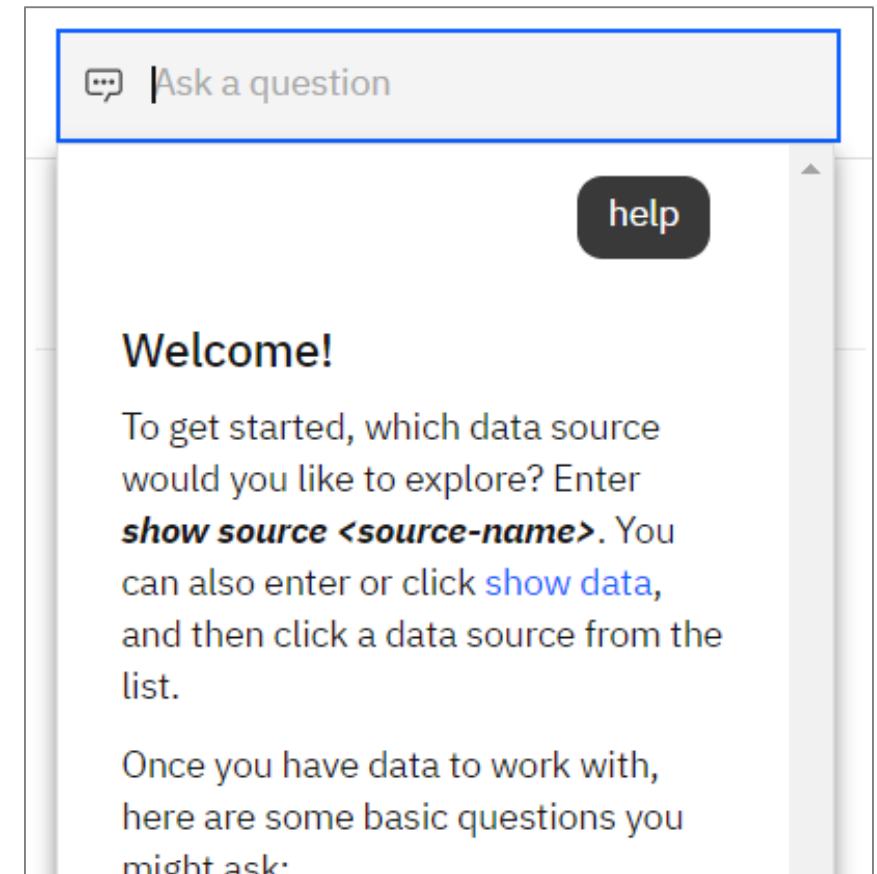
Ask a question

help

Welcome!

To get started, which data source would you like to explore? Enter ***show source <source-name>***. You can also enter or click show data, and then click a data source from the list.

Once you have data to work with, here are some basic questions you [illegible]